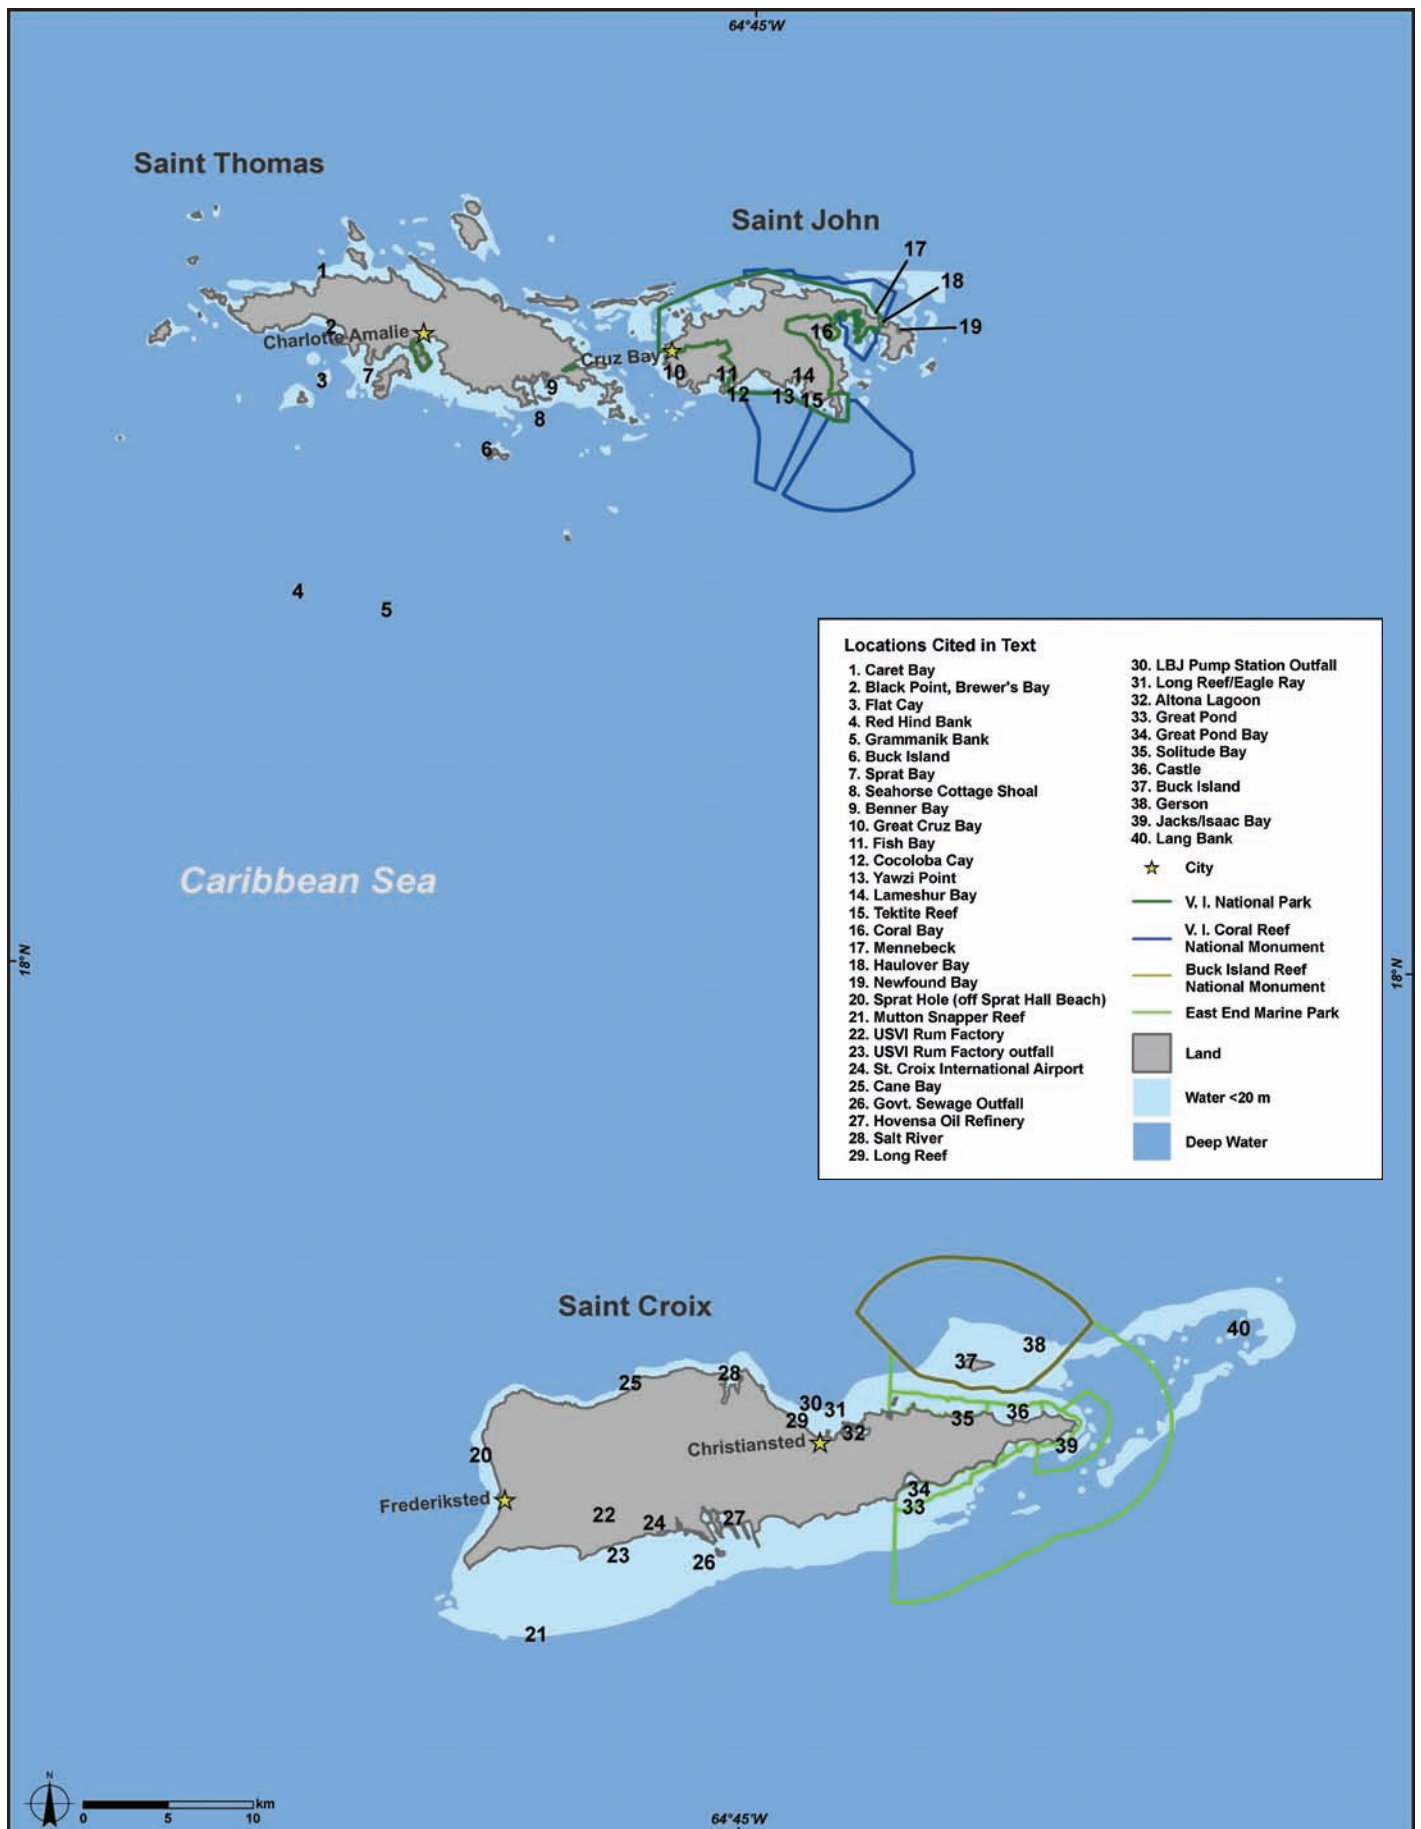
64°45'W

Saint Thomas

Saint John

17
18
19
16
1
2
Charlotte Amalie
Cruz Bay
10
11
14
12
13
15
3
7
9
8
6
4
5

Caribbean Sea

18°N

18°N

Locations Cited in Text
1. Caret Bay
2. Black Point, Brewer's Bay
3. Flat Cay
4. Red Hind Bank
5. Grammanik Bank
6. Buck Island
7. Sprat Bay
8. Seahorse Cottage Shoal
9. Benner Bay
10. Great Cruz Bay
11. Fish Bay
12. Cocoloba Cay
13. Yawzi Point
14. Lameshur Bay
15. Tektite Reef
16. Coral Bay
17. Mennebeck
18. Haulover Bay
19. Newfound Bay
20. Sprat Hole (off Sprat Hall Beach)
21. Mutton Snapper Reef
22. USVI Rum Factory
23. USVI Rum Factory outfall
24. St. Croix International Airport
25. Cane Bay
26. Govt. Sewage Outfall
27. Hovensa Oil Refinery
28. Salt River
29. Long Reef
30. LBJ Pump Station Outfall
31. Long Reef/Eagle Ray
32. Altona Lagoon
33. Great Pond
34. Great Pond Bay
35. Solitude Bay
36. Castle
37. Buck Island
38. Gerson
39. Jacks/Isaac Bay
40. Lang Bank

City
V. I. National Park
V. I. Coral Reef National Monument
Buck Island Reef National Monument
East End Marine Park
Land
Water <20 m
Deep Water

Saint Croix

40
38
37
25
28
30
31
29
35
36
Christiansted
32
39
20
Frederiksted
34
33
22
24
27
23
26
21

N
0 5 10 km

64°45'W